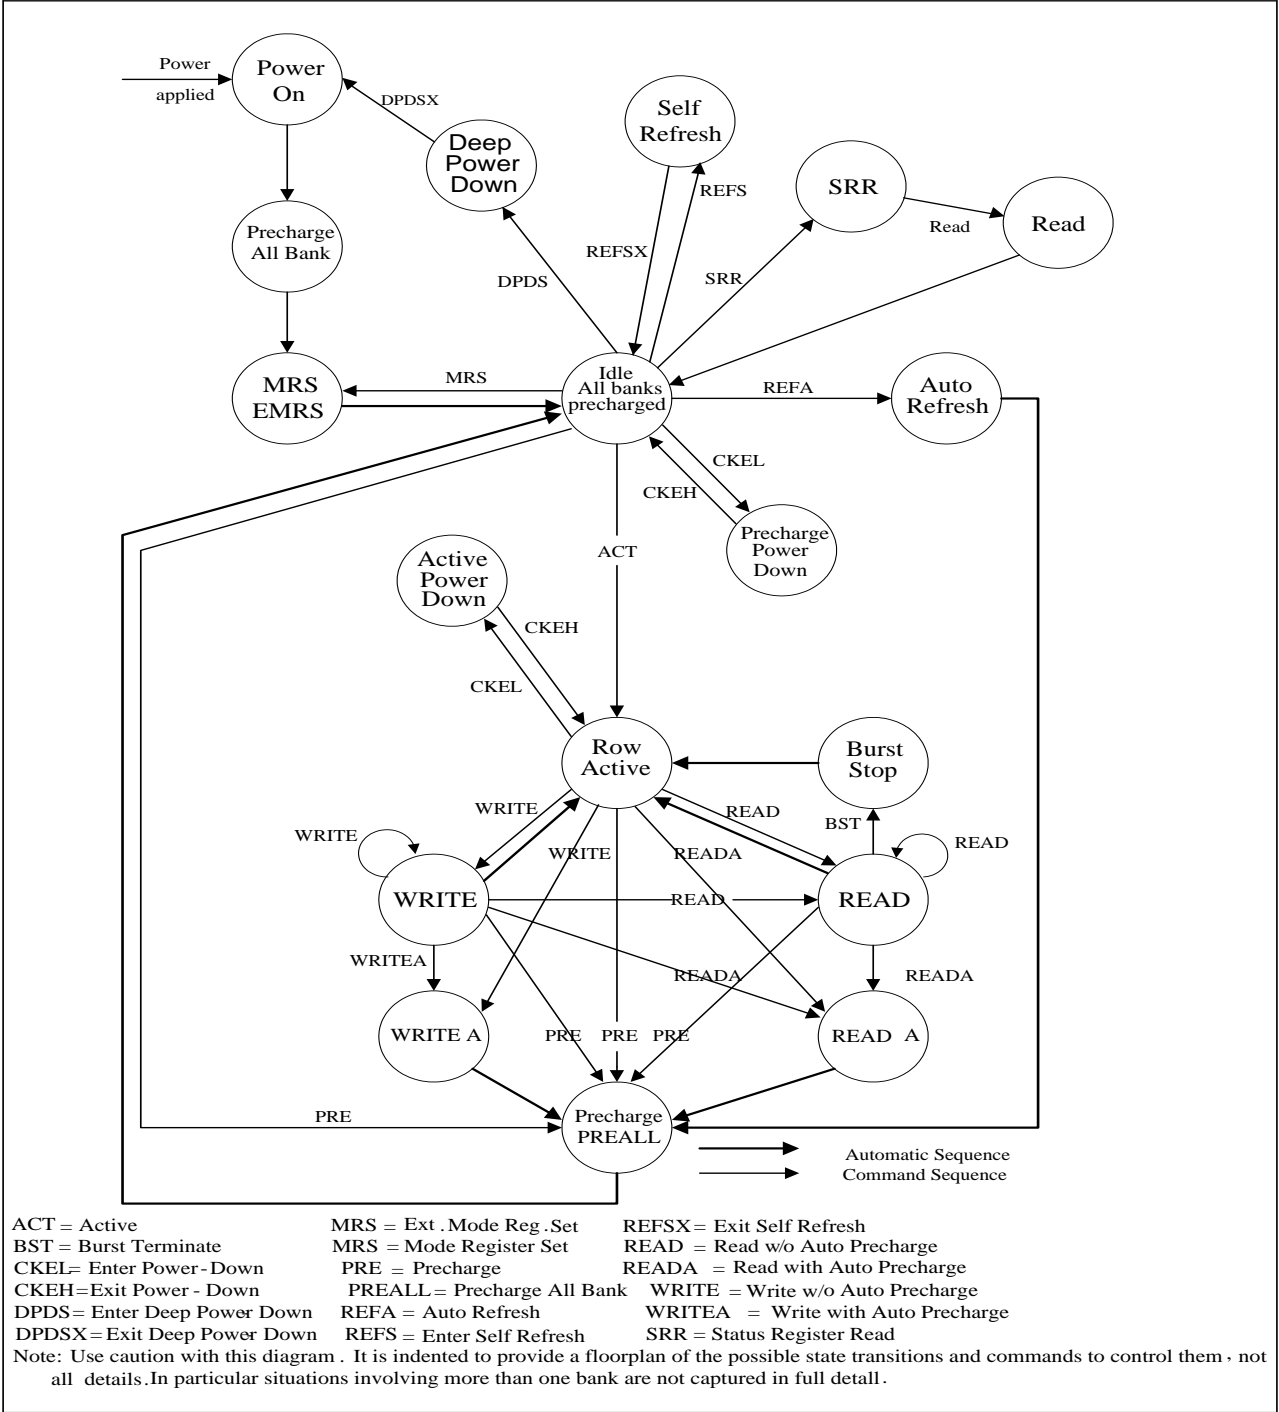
Power applied

Power On

DPDSX

Deep Power Down

Self Refresh

REFS

SRR

Read

Read

Precharge All Bank

DPDS

REFSX

SRR

MRS EMRS

MRS

Idle All banks precharged

REFA

Auto Refresh

CKEL

CKEH

Precharge Power Down

ACT

Active Power Down

CKEH

CKEL

Row Active

Burst Stop

WRITE

READ

BST

WRITE

WRITE

READA

READ

WRITE

READ

READ

WRITEA

READA

READA

WRITE A

PRE

PRE

PRE

READ A

PRE

Precharge PREALL

Automatic Sequence
Command Sequence

ACT = Active
BST = Burst Terminate
CKEL= Enter Power - Down
CKEH=Exit Power - Down
DPDS= Enter Deep Power Down
DPDSX=Exit Deep Power Down

MRS = Ext . Mode Reg . Set
MRS = Mode Register Set
PRE = Precharge
PREALL = Precharge All Bank
REFA = Auto Refresh
REFS = Enter Self Refresh

REFSX= Exit Self Refresh
READ = Read w/o Auto Precharge
READA = Read with Auto Precharge
WRITE = Write w/o Auto Precharge
WRITEA = Write with Auto Precharge
SRR = Status Register Read

Note: Use caution with this diagram . It is indented to provide a floorplan of the possible state transitions and commands to control them , not all details.In particular situations involving more than one bank are not captured in full detail.